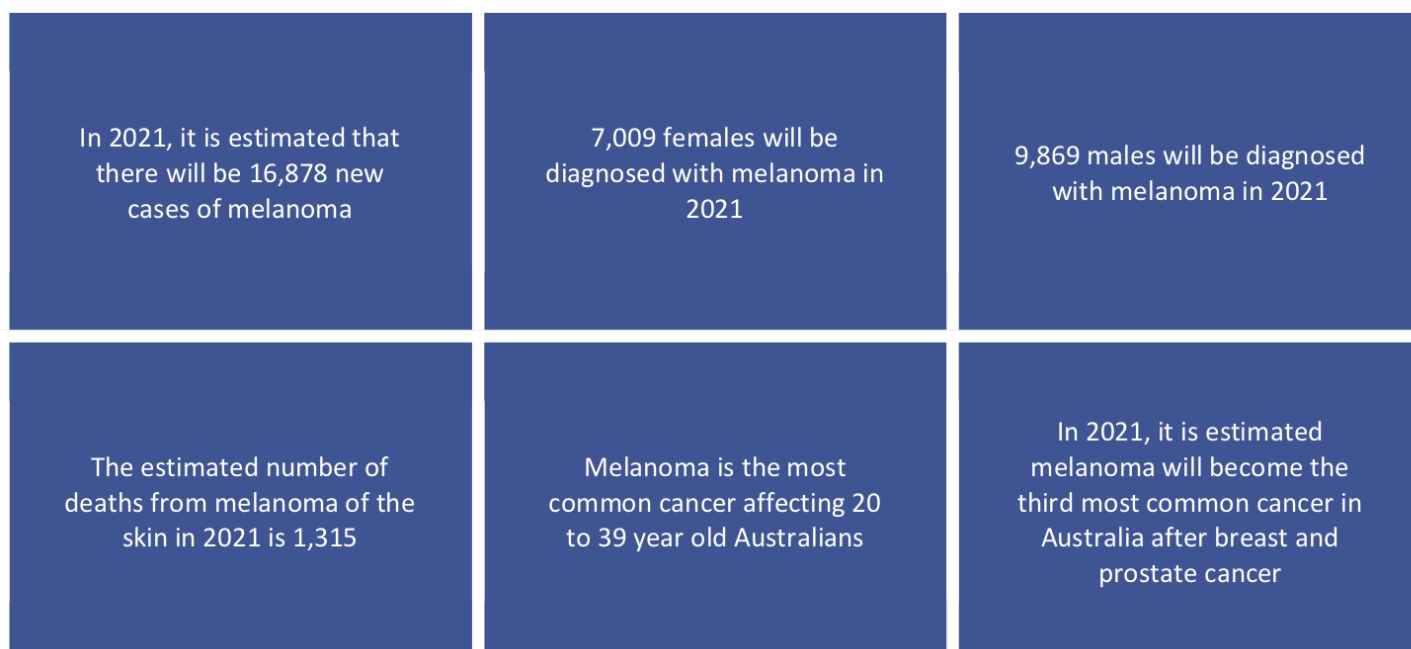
In 2021, it is estimated that there will be 16,878 new cases of melanoma

7,009 females will be diagnosed with melanoma in 2021

9,869 males will be diagnosed with melanoma in 2021

The estimated number of deaths from melanoma of the skin in 2021 is 1,315

Melanoma is the most common cancer affecting 20 to 39 year old Australians

In 2021, it is estimated melanoma will become the third most common cancer in Australia after breast and prostate cancer